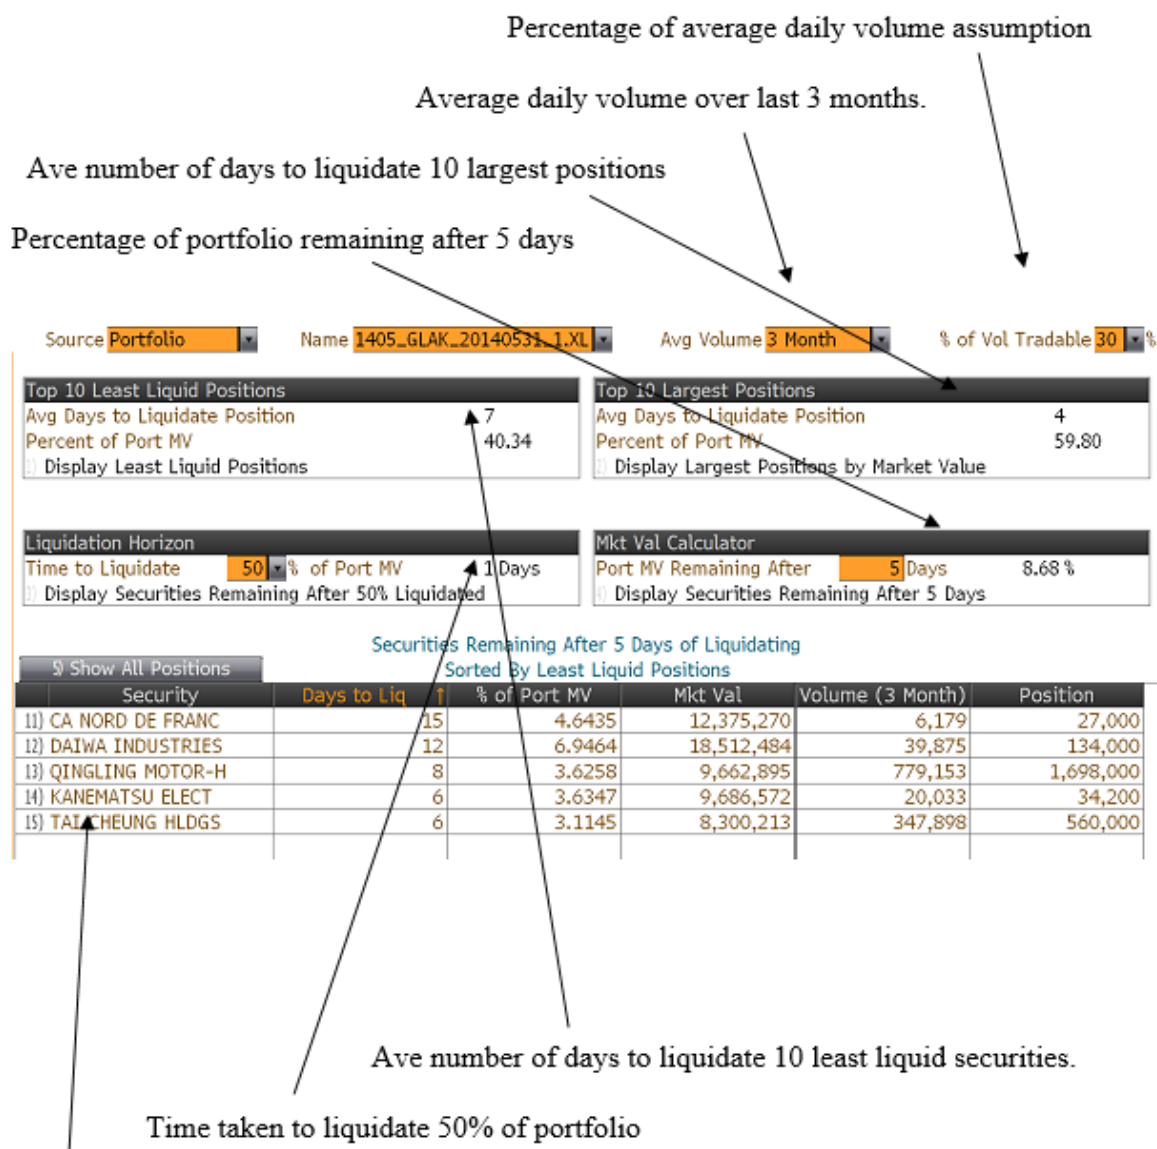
Percentage of average daily volume assumption

Average daily volume over last 3 months.

Ave number of days to liquidate 10 largest positions

Percentage of portfolio remaining after 5 days

Source Portfolio Name 1405_GLAK_20140531_1.XL Avg Volume 3 Month % of Vol Tradable 30 %

Top 10 Least Liquid Positions
Avg Days to Liquidate Position 7
Percent of Port MV 40.34
1) Display Least Liquid Positions

Top 10 Largest Positions
Avg Days to Liquidate Position 4
Percent of Port MV 59.80
2) Display Largest Positions by Market Value

Liquidation Horizon
Time to Liquidate 50 % of Port MV 1 Days
3) Display Securities Remaining After 50% Liquidated

Mkt Val Calculator
Port MV Remaining After 5 Days 8.68 %
4) Display Securities Remaining After 5 Days

Securities Remaining After 5 Days of Liquidating
Sorted By Least Liquid Positions

5) Show All Positions

| Security | Days to Liq | % of Port MV | Mkt Val | Volume (3 Month) | Position |
|---|---|---|---|---|---|
| 11) CA NORD DE FRANC | 15 | 4.6435 | 12,375,270 | 6,179 | 27,000 |
| 12) DAIWA INDUSTRIES | 12 | 6.9464 | 18,512,484 | 39,875 | 134,000 |
| 13) QINGLING MOTOR-H | 8 | 3.6258 | 9,662,895 | 779,153 | 1,698,000 |
| 14) KANEMATSU ELECT | 6 | 3.6347 | 9,686,572 | 20,033 | 34,200 |
| 15) TAI CHEUNG HLDGS | 6 | 3.1145 | 8,300,213 | 347,898 | 560,000 |

Ave number of days to liquidate 10 least liquid securities.

Time taken to liquidate 50% of portfolio